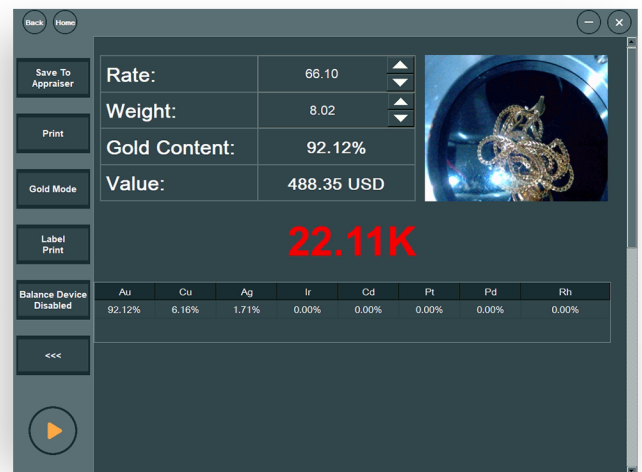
Back Home

Save To Appraiser

Print

Gold Mode

Label Print

Balance Device Disabled

<<<

| Rate: | 66.10 |
|---|---|
| Weight: | 8.02 |
| Gold Content: | 92.12% |
| Value: | 488.35 USD |

22.11K

| Au | Cu | Ag | Ir | Cd | Pt | Pd | Rh |
|---|---|---|---|---|---|---|---|
| 92.12% | 6.16% | 1.71% | 0.00% | 0.00% | 0.00% | 0.00% | 0.00% |